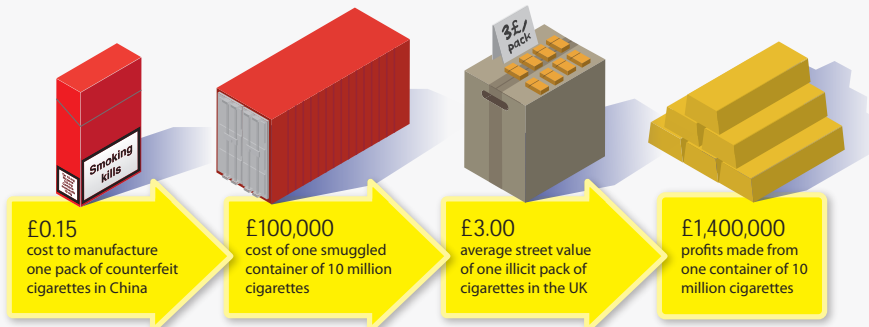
Smoking kills

3£/ pack

£0.15
cost to manufacture one pack of counterfeit cigarettes in China

£100,000
cost of one smuggled container of 10 million cigarettes

£3.00
average street value of one illicit pack of cigarettes in the UK

£1,400,000
profits made from one container of 10 million cigarettes